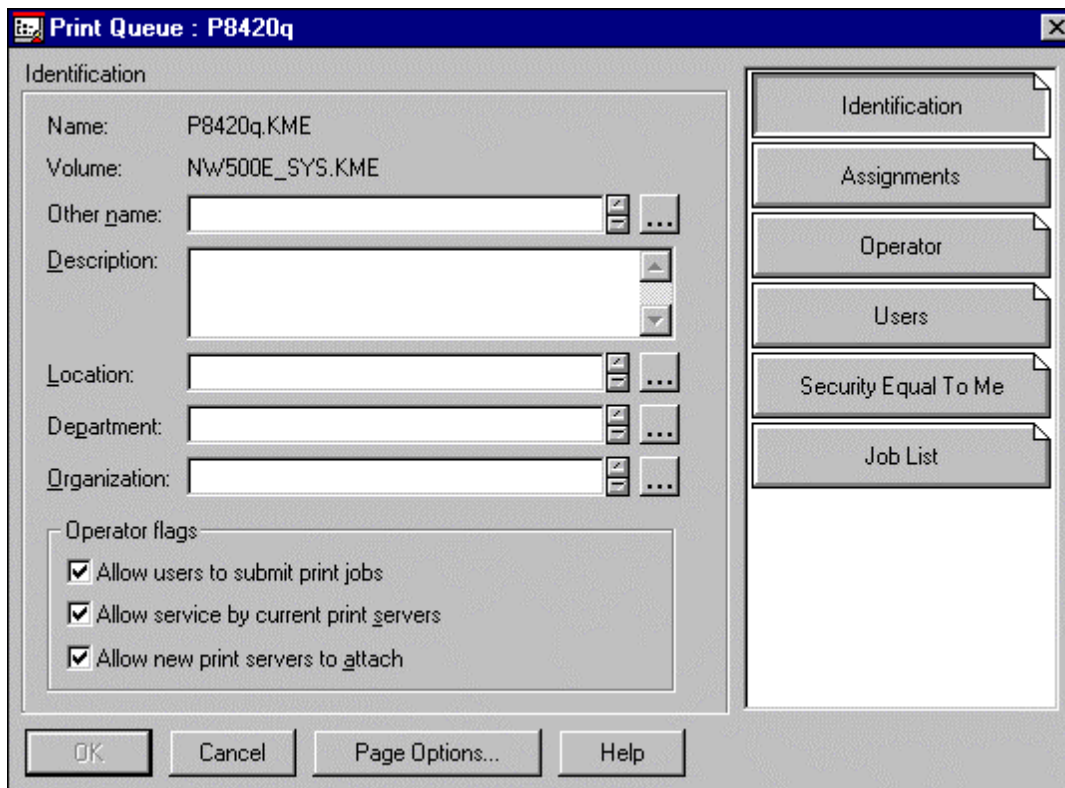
Print Queue : P8420q

Identification

Name: P8420q.KME

Volume: NW500E_SYS.KME

Other name:

Description:

Location:

Department:

Organization:

Operator flags

☑ Allow users to submit print jobs

☑ Allow service by current print servers

☑ Allow new print servers to attach

Identification

Assignments

Operator

Users

Security Equal To Me

Job List

OK

Cancel

Page Options...

Help